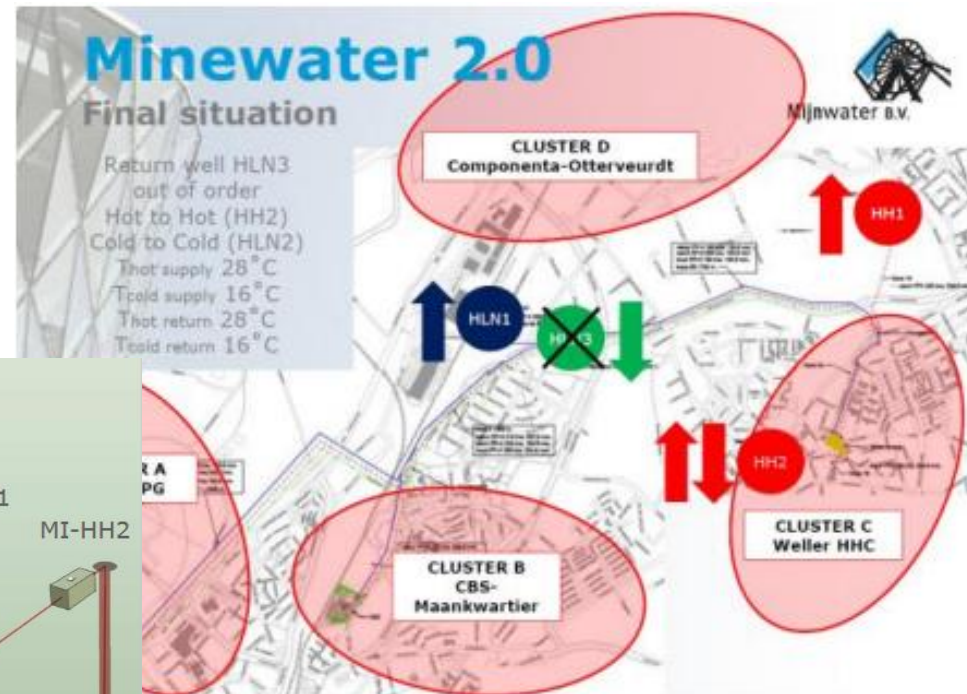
Minewater 2.0
Final situation

Return well HLN3 out of order
Hot to Hot (HH2)
Cold to Cold (HLN2)
$T_{hot\ supply}$ 28°C
$T_{cold\ supply}$ 16°C
$T_{hot\ return}$ 28°C
$T_{cold\ return}$ 16°C

Mijnwater B.V.

CLUSTER D
Componenta-Otterveurdt

HH1

HLN1

HLN3

R A
PG

1

MI-HH2

HH2

CLUSTER C
Weller HHC

CLUSTER B
CBS-
Maankwartier